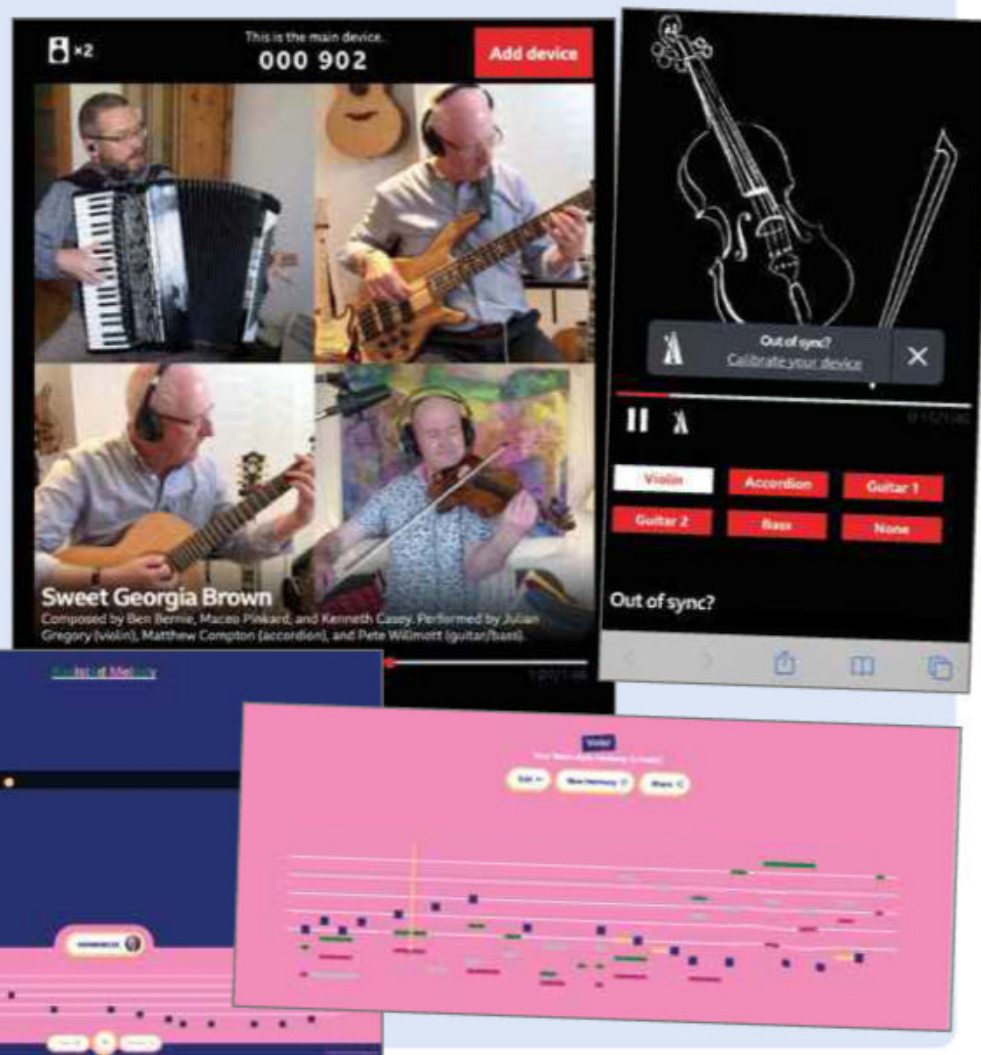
×2

This is the main device.
000 902

Add device

Sweet Georgia Brown
Composed by Ben Bernie, Maceo Pinkard, and Kenneth Casey. Performed by Julian Gregory (violin), Matthew Compton (accordion), and Pete Willmott (guitar/bass).

1:20/1:46

Out of sync?
Calibrate your device

Violin
Accordion
Guitar 1
Guitar 2
Bass
None

Out of sync?

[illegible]

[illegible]

Edit
New Memory
Share